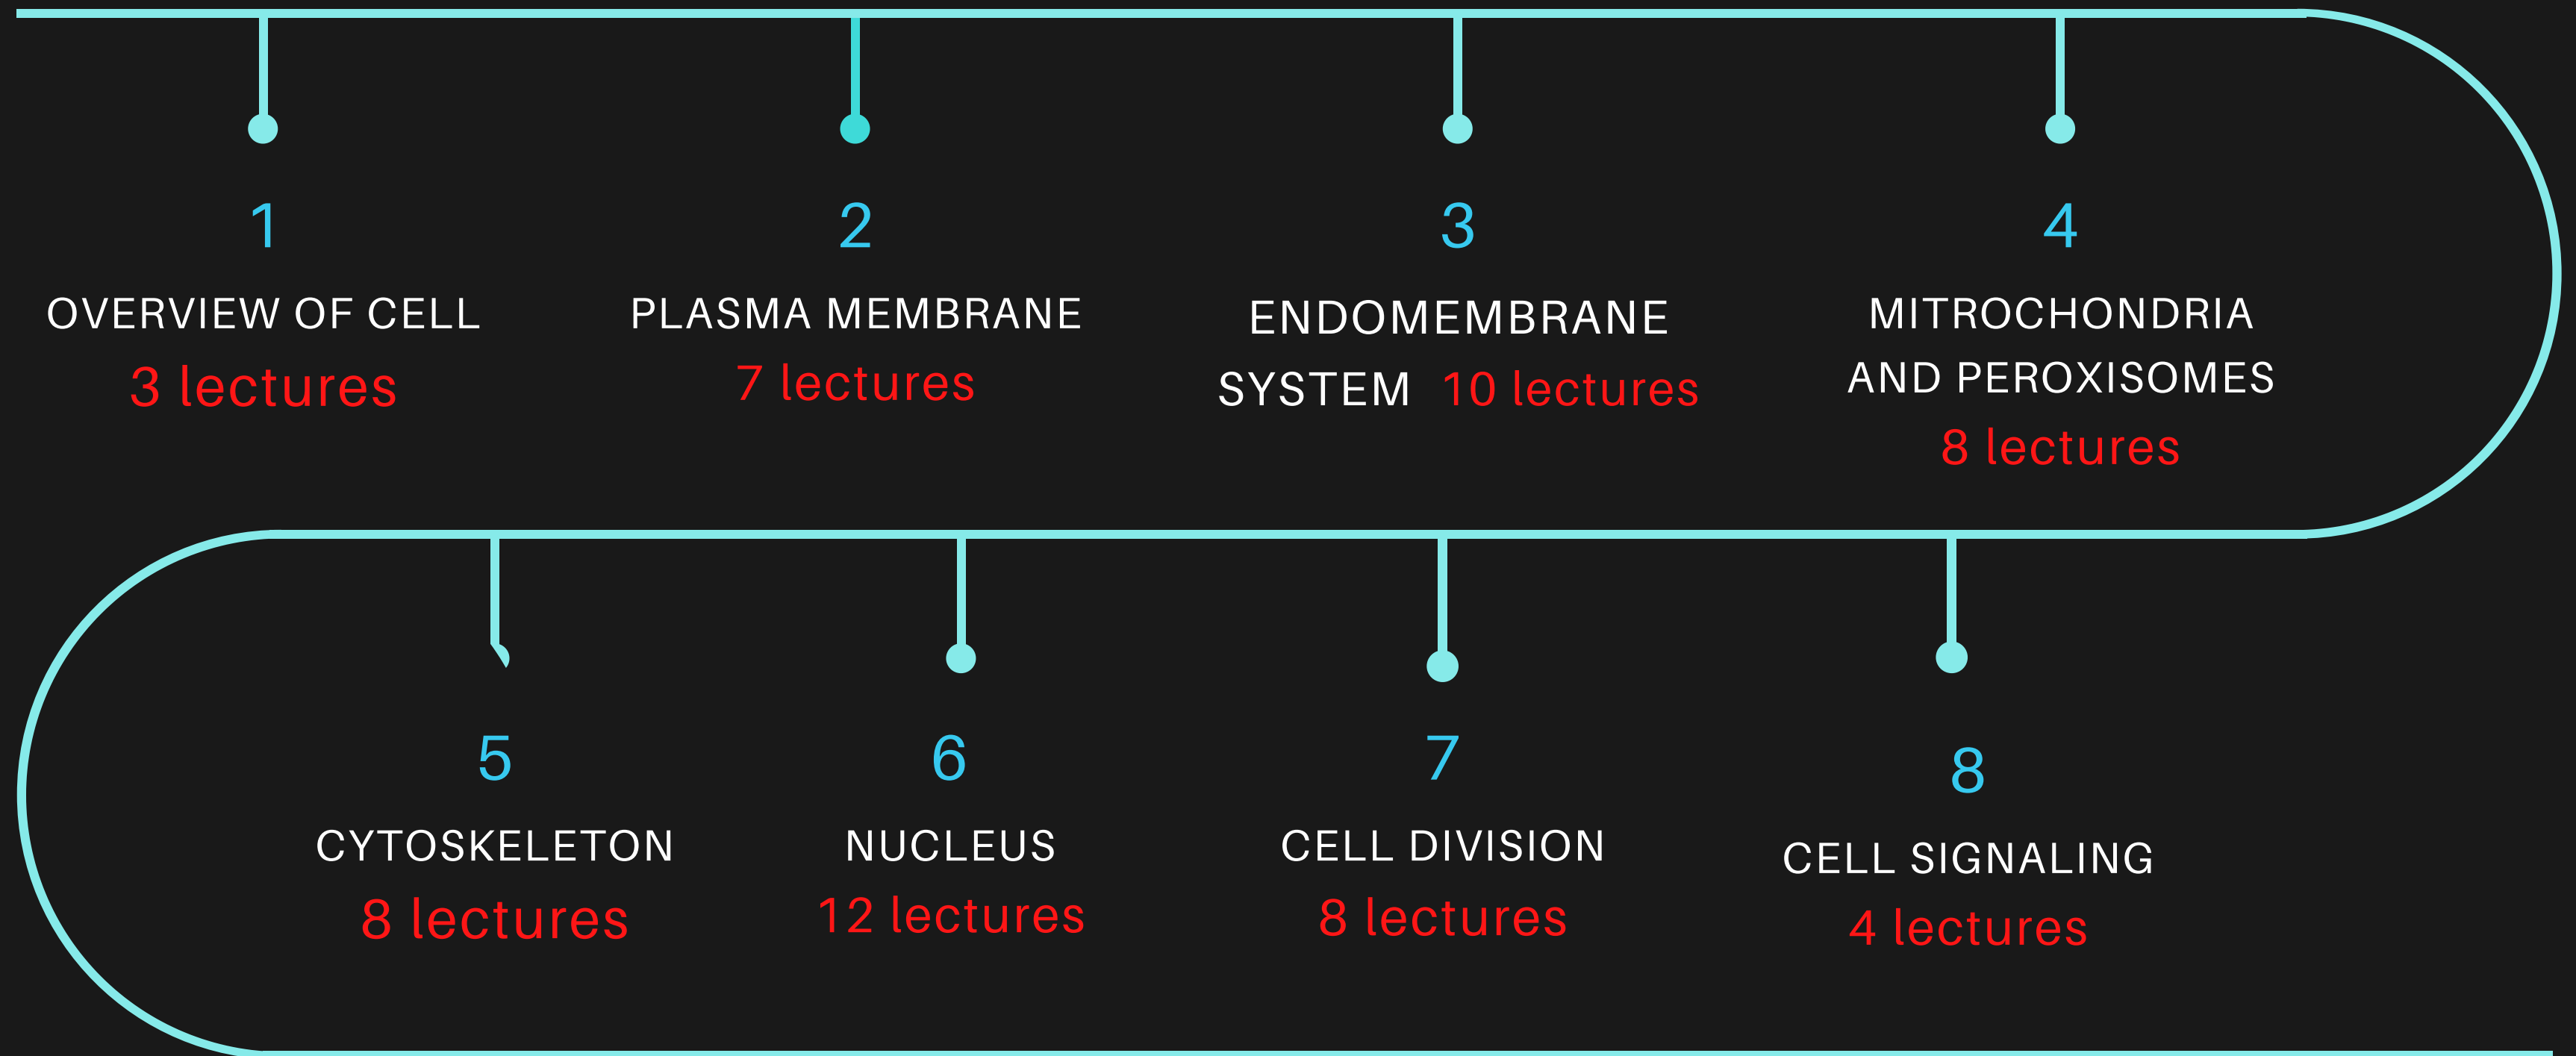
1
OVERVIEW OF CELL
3 lectures

2
PLASMA MEMBRANE
7 lectures

3
ENDOMEMBRANE SYSTEM 10 lectures

4
MITROCHONDRIA AND PEROXISOMES
8 lectures

5
CYTOSKELETON
8 lectures

6
NUCLEUS
12 lectures

7
CELL DIVISION
8 lectures

8
CELL SIGNALING
4 lectures